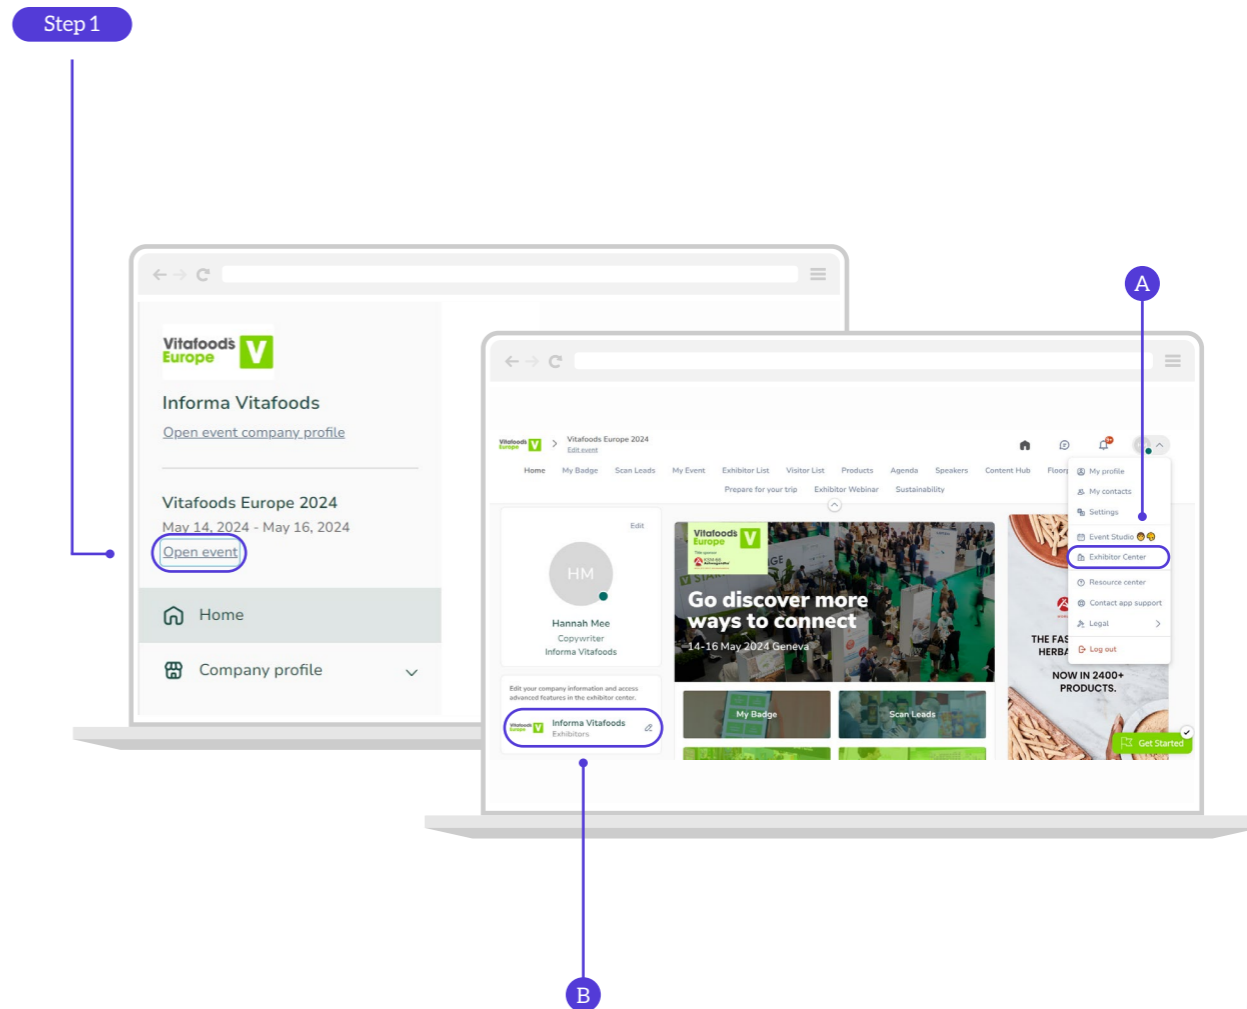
Step 1

Vitafoods Europe

Informa Vitafoods

Open event company profile

Vitafoods Europe 2024

May 14, 2024 - May 16, 2024

Open event

Home

Company profile

A

Vitafoods Europe

Vitafoods Europe 2024
Edit event

Home My Badge Scan Leads My Event Exhibitor List Visitor List Products Agenda Speakers Content Hub Floorp

Prepare for your trip Exhibitor Webinar Sustainability

My profile
My contacts
Settings
Event Studio
Exhibitor Center
Resource center
Contact app support
Legal
Log out

Edit

HM

Hannah Mee
Copywriter
Informa Vitafoods

Edit your company information and access advanced features in the exhibitor center.

Informa Vitafoods
Exhibitors

Vitafoods Europe

Go discover more ways to connect

14-16 May 2024 Geneva

My Badge

Scan Leads

THE FAS HERBA

NOW IN 2400+ PRODUCTS.

Get Started

B